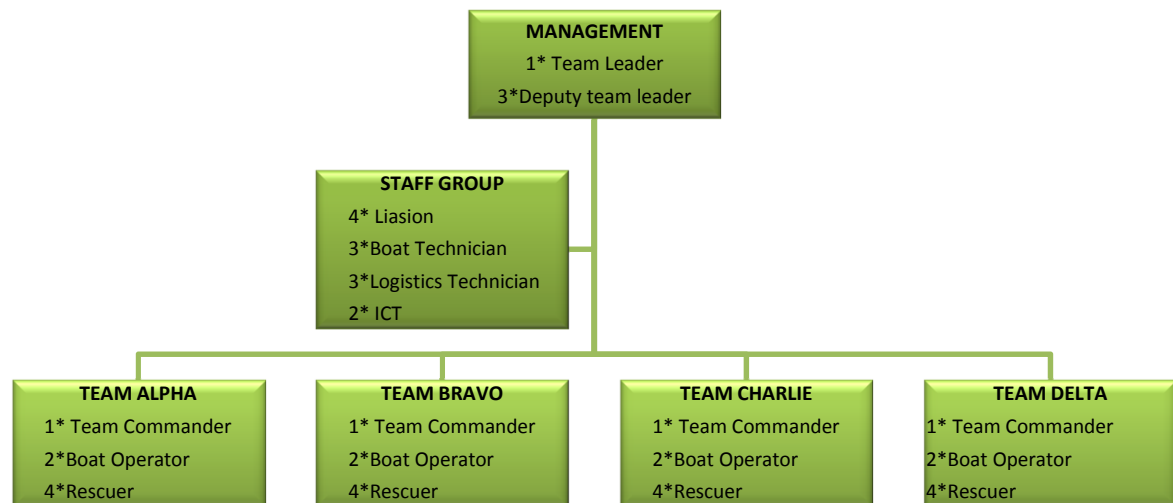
MANAGEMENT
1* Team Leader
3*Deputy team leader

STAFF GROUP
4* Liasion
3*Boat Technician
3*Logistics Technician
2* ICT

TEAM ALPHA
1* Team Commander
2*Boat Operator
4*Rescuer

TEAM BRAVO
1* Team Commander
2*Boat Operator
4*Rescuer

TEAM CHARLIE
1* Team Commander
2*Boat Operator
4*Rescuer

TEAM DELTA
1* Team Commander
2*Boat Operator
4*Rescuer